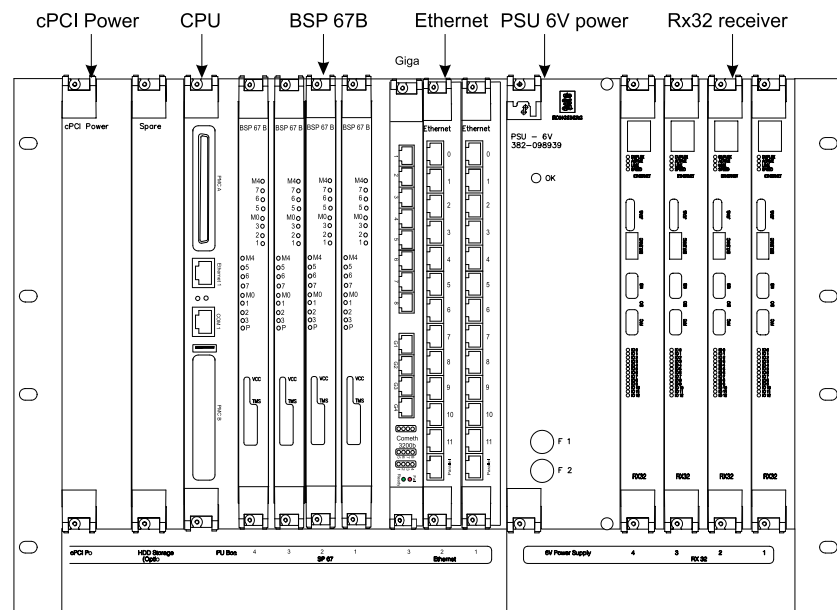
cPCI Power CPU BSP 67B Ethernet PSU 6V power Rx32 receiver

Giga

cPCI Power Spare

PMC A

Ethernet 1

COM 1

PMC B

BSP 67 B BSP 67 B BSP 67 B BSP 67 B

M4 7 6 5 M0 3 2 1

M4 5 6 7 M0 1 2 3 P

VCC TMS

Ethernet Ethernet

0 1 2 3 4 5 6 7 8 9 10 11

Cometh 3200b

PSU – 6V 382-098939

KONGSBERG

OK

F 1

F 2

RX32 RX32 RX32 RX32

cPCI Po HDD Storage (Optio) PU Box 4 3 2 1 SP 67 3 2 1 Ethernet

6V Power Supply 4 3 2 1 RX 32